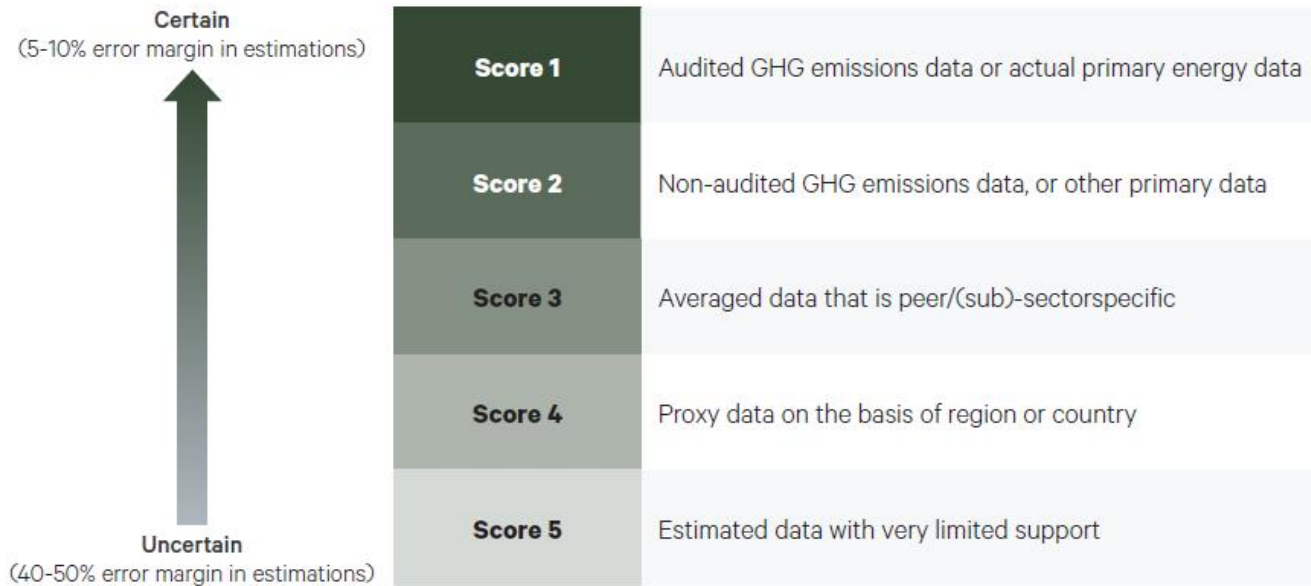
Certain
(5-10% error margin in estimations)

Uncertain
(40-50% error margin in estimations)

| | |
|---|---|
| Score 1 | Audited GHG emissions data or actual primary energy data |
| Score 2 | Non-audited GHG emissions data, or other primary data |
| Score 3 | Averaged data that is peer/(sub)-sectorspecific |
| Score 4 | Proxy data on the basis of region or country |
| Score 5 | Estimated data with very limited support |